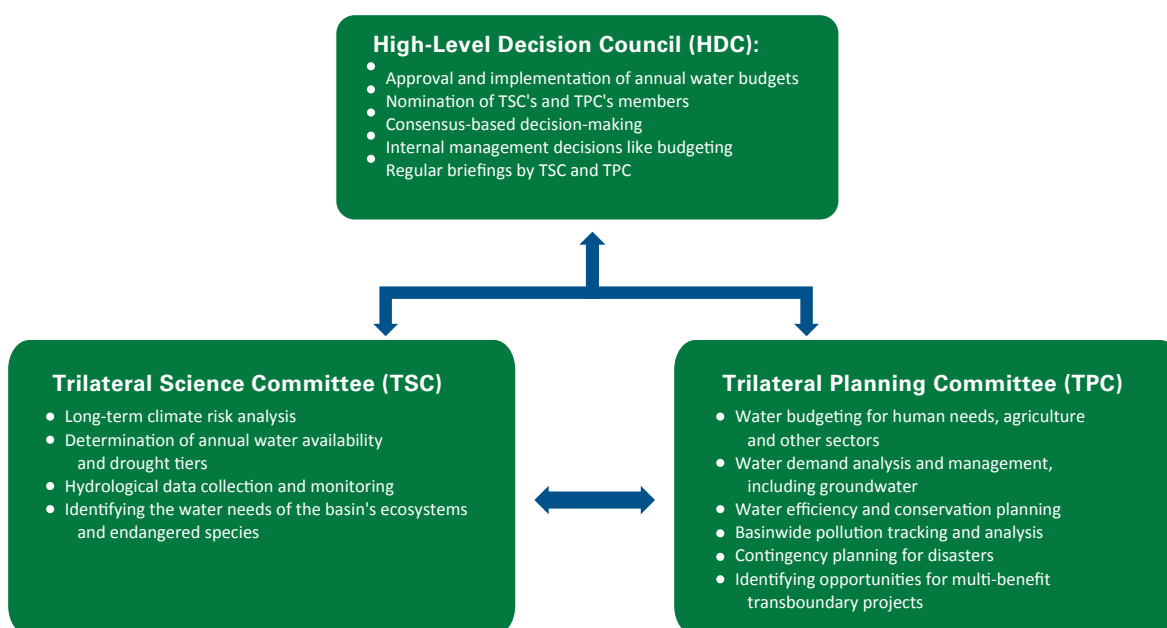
High-Level Decision Council (HDC):

- Approval and implementation of annual water budgets
- Nomination of TSC's and TPC's members
- Consensus-based decision-making
- Internal management decisions like budgeting
- Regular briefings by TSC and TPC

Trilateral Science Committee (TSC)

- Long-term climate risk analysis
- Determination of annual water availability and drought tiers
- Hydrological data collection and monitoring
- Identifying the water needs of the basin's ecosystems and endangered species

Trilateral Planning Committee (TPC)

- Water budgeting for human needs, agriculture and other sectors
- Water demand analysis and management, including groundwater
- Water efficiency and conservation planning
- Basinwide pollution tracking and analysis
- Contingency planning for disasters
- Identifying opportunities for multi-benefit transboundary projects